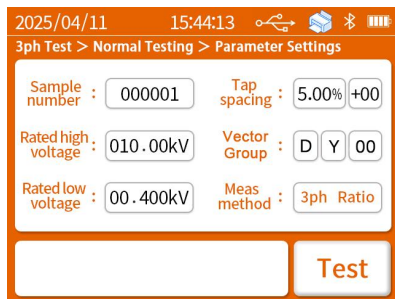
2025/04/11 15:44:13

3ph Test > Normal Testing > Parameter Settings

Sample number : 000001

Tap spacing : 5.00% +00

Rated high voltage : 010.00kV

Vector Group : D Y 00

Rated low voltage : 00.400kV

Meas method : 3ph Ratio

Test